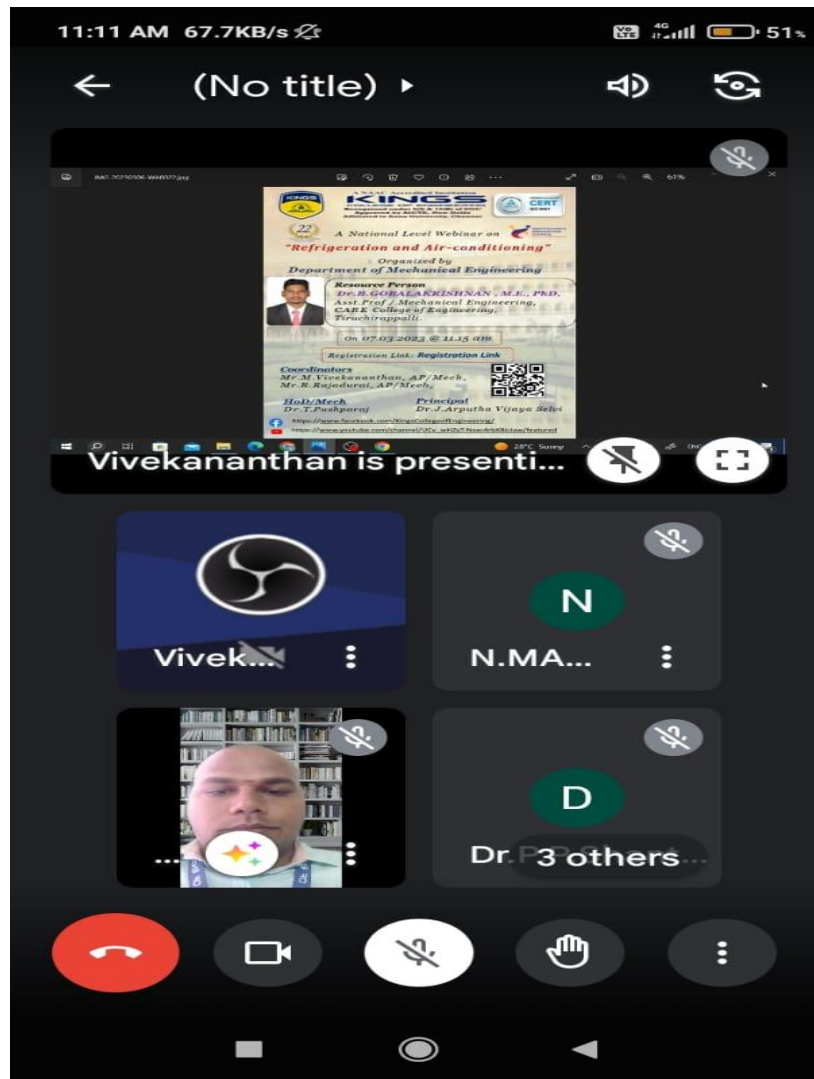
11:11 AM 67.7KB/s

51%

(No title)

KINGS

CERT

22

A National Level Webinar on

"Refrigeration and Air-conditioning"

Organized by

Department of Mechanical Engineering

Resource Person

Dr.B.GOBALAKRISHNAN, M.E., PhD,

Asst.Prof / Mechanical Engineering,

CARE College of Engineering,

Tiruchirappalli.

On 07.03.2023 @ 11.15 am

Registration Link: Registration Link

Coordinators

Mr.M.Vivekananthan, AP/Mech,

Mr.R.Rajadurai, AP/Mech,

HoD/Mech

Dr.T.Pushparaj

Principal

Dr.J.Arputha Vijaya Selvi

https://www.facebook.com/KingsCollegeofEngineering/

28°C Sunny

Vivekananthan is presenti...

Vivek...

N

N.MA...

...

D

Dr.

3 others